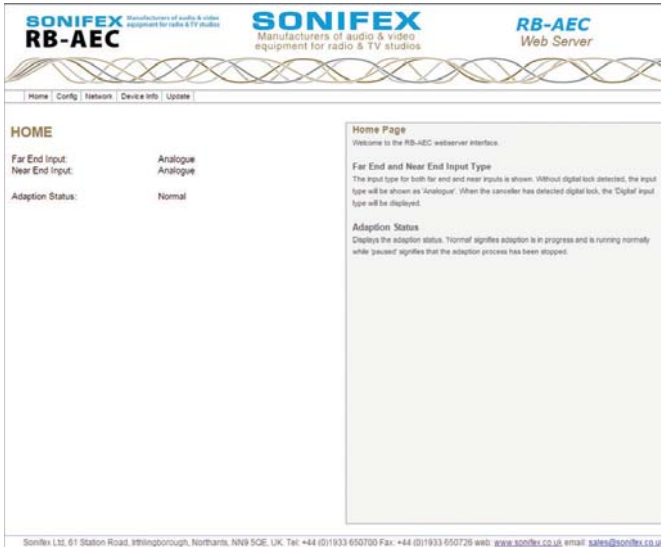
SONIFEX Manufacturers of audio & video equipment for radio & TV studios
RB-AEC

SONIFEX
Manufacturers of audio & video equipment for radio & TV studios

RB-AEC
Web Server

Home | Config | Network | Device Info | Update

HOME

Far End Input: Analogue
Near End Input: Analogue

Adaption Status: Normal

Home Page
Welcome to the RB-AEC webserver interface.

Far End and Near End Input Type
The input type for both far end and near inputs is shown. Without digital lock detected, the input type will be shown as 'Analogue'. When the canceller has detected digital lock, the 'Digital' input type will be displayed.

Adaption Status
Displays the adaption status. 'Normal' signifies adaption is in progress and is running normally while 'paused' signifies that the adaption process has been stopped.

Sonifex Ltd, 61 Station Road, Irthlingborough, Northants, NN9 5QE, UK. Tel: +44 (0)1933 650700 Fax: +44 (0)1933 650726 web: www.sonifex.co.uk email: sales@sonifex.co.u